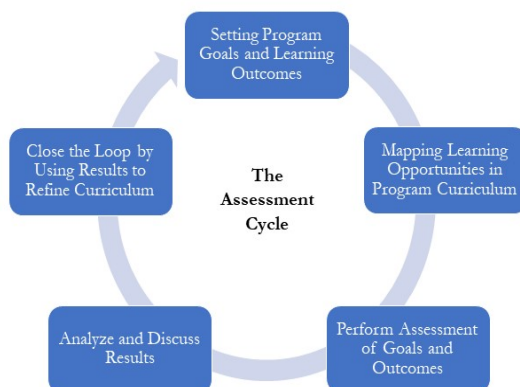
Setting Program Goals and Learning Outcomes

Mapping Learning Opportunities in Program Curriculum

Perform Assessment of Goals and Outcomes

Analyze and Discuss Results

Close the Loop by Using Results to Refine Curriculum

The Assessment Cycle